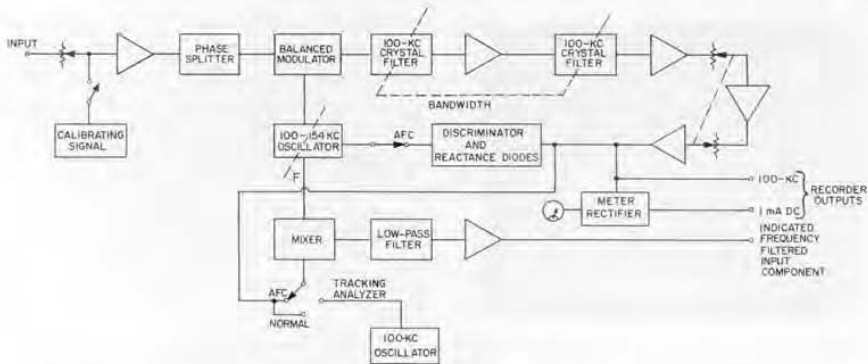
INPUT

PHASE SPLITTER

BALANCED MODULATOR

100-KC CRYSTAL FILTER

100-KC CRYSTAL FILTER

BANDWIDTH

CALIBRATING SIGNAL

100-154 KC OSCILLATOR

AFC

DISCRIMINATOR AND REACTANCE DIODES

F

MIXER

LOW-PASS FILTER

METER RECTIFIER

100-KC

1 mA DC

RECORDER OUTPUTS

INDICATED FREQUENCY FILTERED INPUT COMPONENT

AFC

NORMAL

TRACKING ANALYZER

100-KC OSCILLATOR